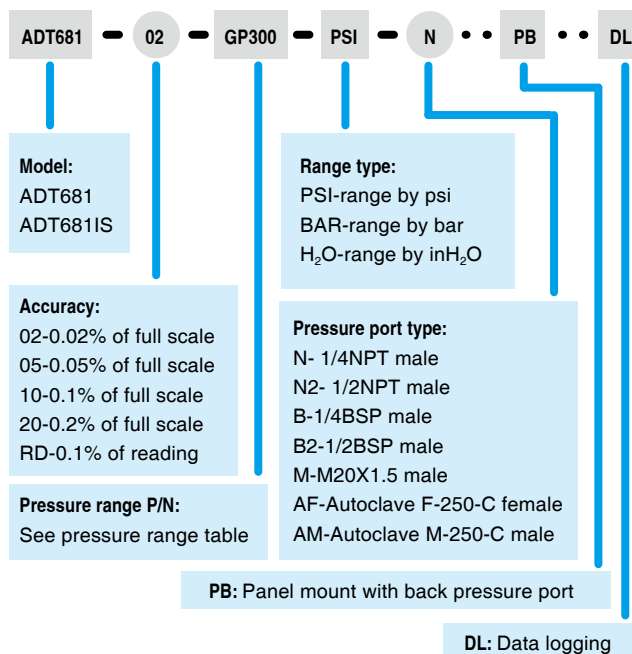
ADT681 - 02 - GP300 - PSI - N • • PB • • DL

Model:
ADT681
ADT681IS

Range type:
PSI-range by psi
BAR-range by bar
$H_2O$-range by in$H_2O$

Accuracy:
02-0.02% of full scale
05-0.05% of full scale
10-0.1% of full scale
20-0.2% of full scale
RD-0.1% of reading

Pressure port type:
N- 1/4NPT male
N2- 1/2NPT male
B-1/4BSP male
B2-1/2BSP male
M-M20X1.5 male
AF-Autoclave F-250-C female
AM-Autoclave M-250-C male

Pressure range P/N:
See pressure range table

PB: Panel mount with back pressure port

DL: Data logging